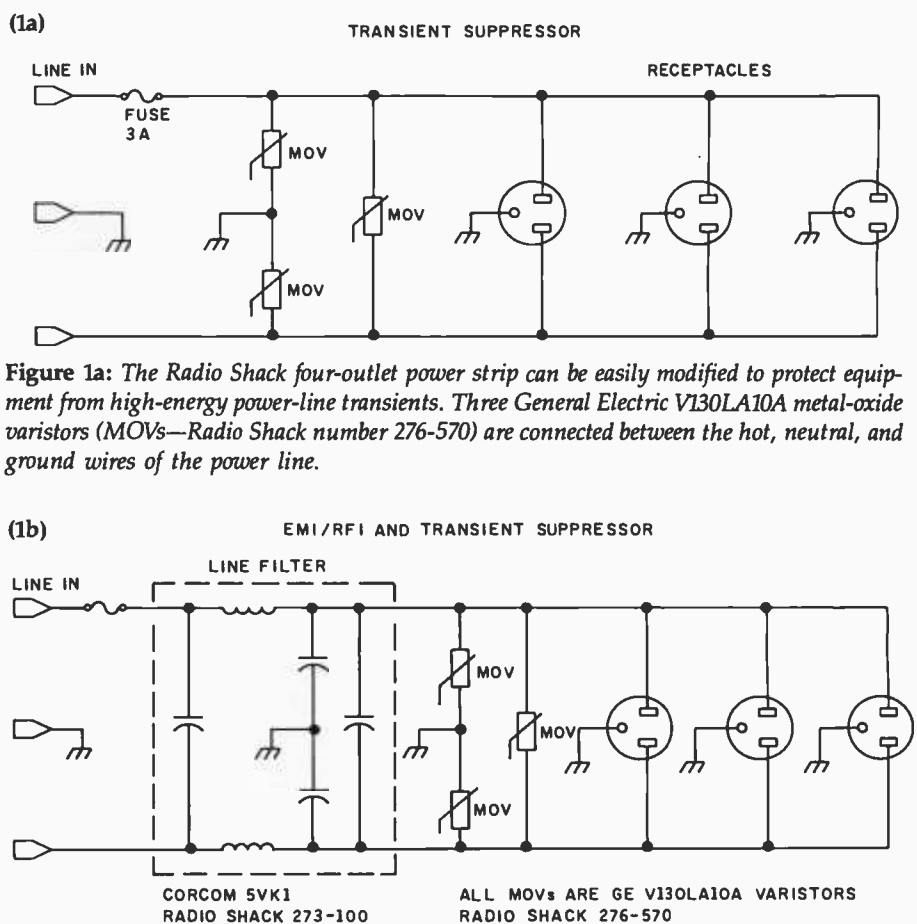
(1a)

TRANSIENT SUPPRESSOR

LINE IN

FUSE 3A

RECEPTACLES

MOV

MOV

MOV

**Figure 1a:** *The Radio Shack four-outlet power strip can be easily modified to protect equipment from high-energy power-line transients. Three General Electric V130LA10A metal-oxide varistors (MOVs—Radio Shack number 276-570) are connected between the hot, neutral, and ground wires of the power line.*

(1b)

EMI/RFI AND TRANSIENT SUPPRESSOR

LINE IN

LINE FILTER

MOV

MOV

MOV

CORCOM 5VK1
RADIO SHACK 273-100

ALL MOVs ARE GE V130LA10A VARISTORS
RADIO SHACK 276-570